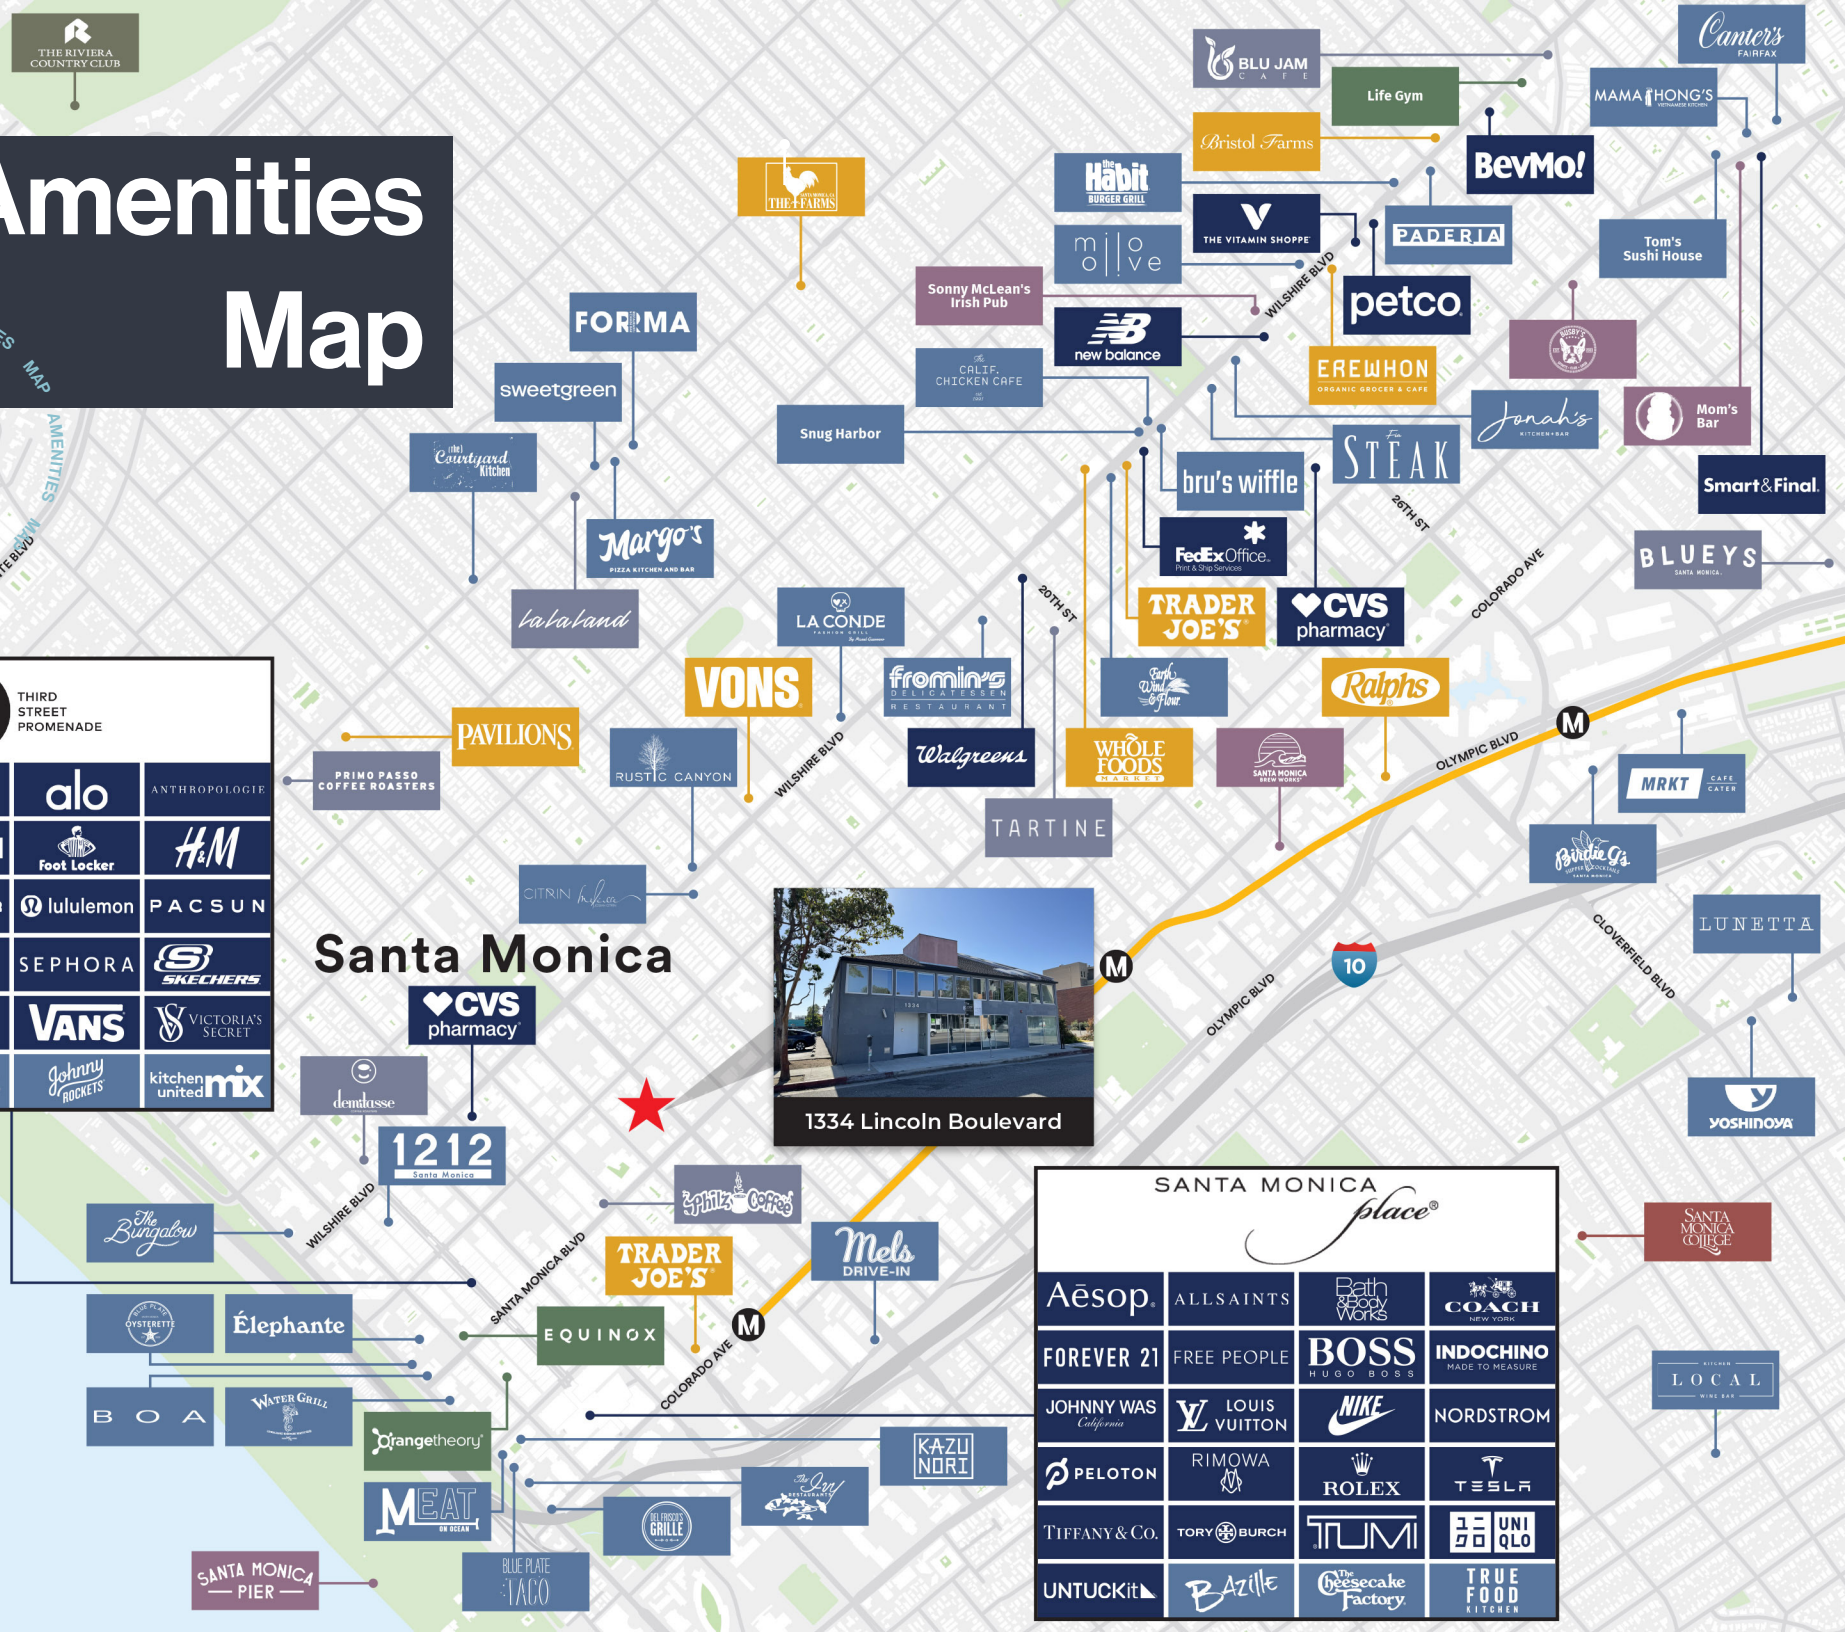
THE RIVIERA COUNTRY CLUB

Amenities Map

BLU JAM CAFE
Canter's FAIRFAX
Life Gym
MAMA HONG'S
Bristol Farms
BevMo!
THE FARMS
Habit BURGER GRILL
THE VITAMIN SHOPPE
PADERIA
Tom's Sushi House
milo olive
Sonny McLean's Irish Pub
petco
new balance
WILSHIRE BLVD
FORMA
EREWHON ORGANIC GROCER & CAFE
sweetgreen
CALIF. CHICKEN CAFE
BUSBY'S
Mom's Bar
Snug Harbor
Jonah's KITCHEN+BAR
The Courtyard Kitchen
STEAK
bru's wiffle
Smart&Final.
26TH ST
Margo's PIZZA KITCHEN AND BAR
FedEx Office Print & Ship Services
BLUEYS SANTA MONICA
lalaland
LA CONDE
20TH ST
TRADER JOE'S
CVS pharmacy
COLORADO AVE
VONS
fromin's DELICATESSEN RESTAURANT
Earth Wind & Flour
Ralphs
THIRD STREET PROMENADE
PAVILIONS
RUSTIC CANYON
WILSHIRE BLVD
Walgreens
WHOLE FOODS MARKET
SANTA MONICA BREW WORKS
OLYMPIC BLVD
M
PRIMO PASSO COFFEE ROASTERS
MRKT CAFE CATER
alo
ANTHROPOLOGIE
TARTINE
Foot Locker
H&M
Birdie G's
CITRIN
lululemon
PACSUN
LUNETTA
SEPHORA
SKECHERS
Santa Monica
CLOVERFIELD BLVD
VANS
VICTORIA'S SECRET
CVS pharmacy
M
10
OLYMPIC BLVD
Johnny ROCKETS
kitchen united mix
demitasse
1212 Santa Monica
1334 Lincoln Boulevard
YOSHINOYA
Philz Coffee
SANTA MONICA place
SANTA MONICA COLLEGE
The Bungalow
WILSHIRE BLVD
TRADER JOE'S
Mels DRIVE-IN
SANTA MONICA BLVD
OYSTERETTE
Élephante
EQUINOX
M
Aēsop.
ALLSAINTS
Bath & Body Works
COACH NEW YORK
COLORADO AVE
FOREVER 21
FREE PEOPLE
BOSS HUGO BOSS
INDOCHINO MADE TO MEASURE
LOCAL
BOA
WATER GRILL
JOHNNY WAS California
LOUIS VUITTON
NIKE
NORDSTROM
Orangetheory
KAZU NORI
PELOTON
RIMOWA
ROLEX
TESLA
MEAT ON OCEAN
The Ivy
DEL FRISCO'S GRILLE
TIFFANY & CO.
TORY BURCH
TUMI
UNIQLO
SANTA MONICA PIER
BLUE PLATE TACO
UNTUCKit
Bazille
The Cheesecake Factory
TRUE FOOD KITCHEN